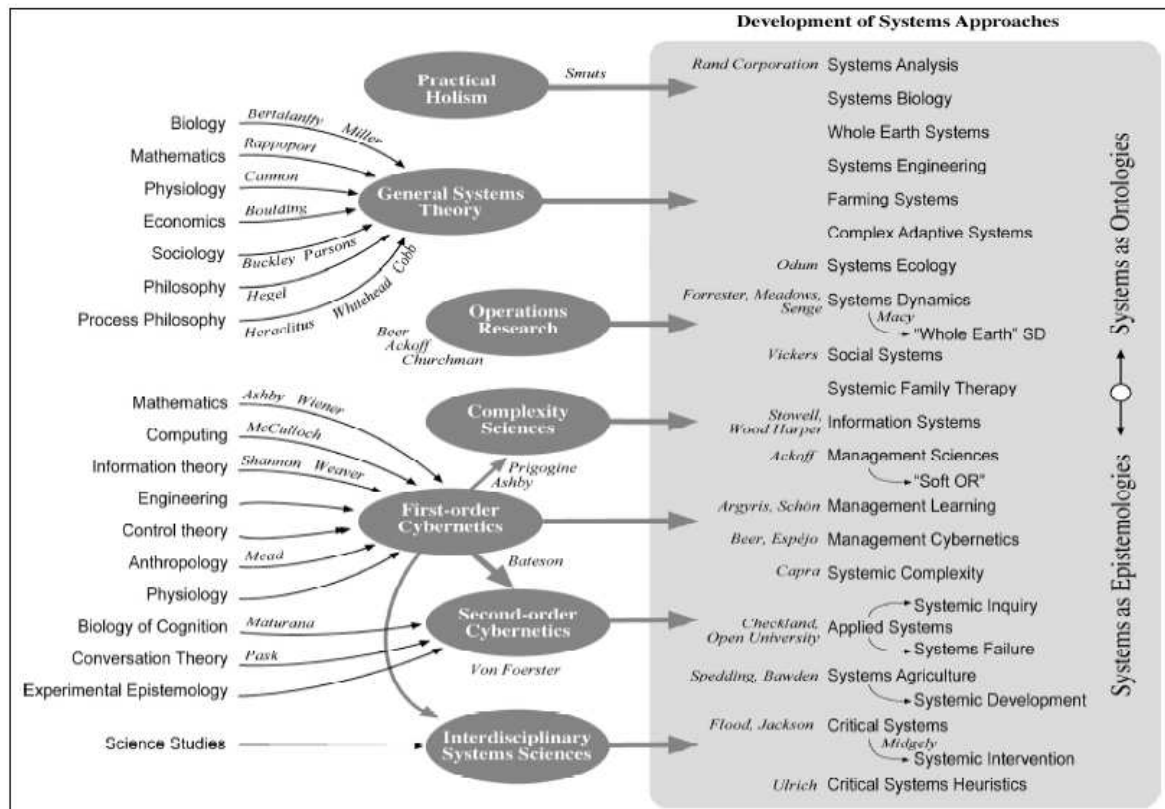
Development of Systems Approaches

Practical Holism

Smuts

Biology
Mathematics
Physiology
Economics
Sociology
Philosophy
Process Philosophy

Bertalanffy
Miller
Rappoport
Cannon
Boulding
Buckley
Parsons
Hegel
Whitehead
Cobb
Heraclitus

General Systems Theory

Operations Research

Beer
Ackoff
Churchman

Mathematics
Computing
Information theory
Engineering
Control theory
Anthropology
Physiology
Biology of Cognition
Conversation Theory
Experimental Epistemology

Ashby
Wiener
McCulloch
Shannon
Weaver
Mead
Maturana
Pask

Complexity Sciences

Prigogine
Ashby

First-order Cybernetics

Bateson

Second-order Cybernetics

Von Foerster

Science Studies

Interdisciplinary Systems Sciences

Rand Corporation Systems Analysis
Systems Biology
Whole Earth Systems
Systems Engineering
Farming Systems
Complex Adaptive Systems
Odum Systems Ecology
Forrester, Meadows, Senge Systems Dynamics
Macy
"Whole Earth" SD
Vickers Social Systems
Systemic Family Therapy
Stowell, Wood Harper Information Systems
Ackoff Management Sciences
"Soft OR"
Argyris, Schön Management Learning
Beer, Espéjo Management Cybernetics
Capra Systemic Complexity
Checkland, Open University Applied Systems
Systemic Inquiry
Systems Failure
Spedding, Bawden Systems Agriculture
Systemic Development
Flood, Jackson Critical Systems
Midgely
Systemic Intervention
Ulrich Critical Systems Heuristics

Systems as Ontologies
Systems as Epistemologies